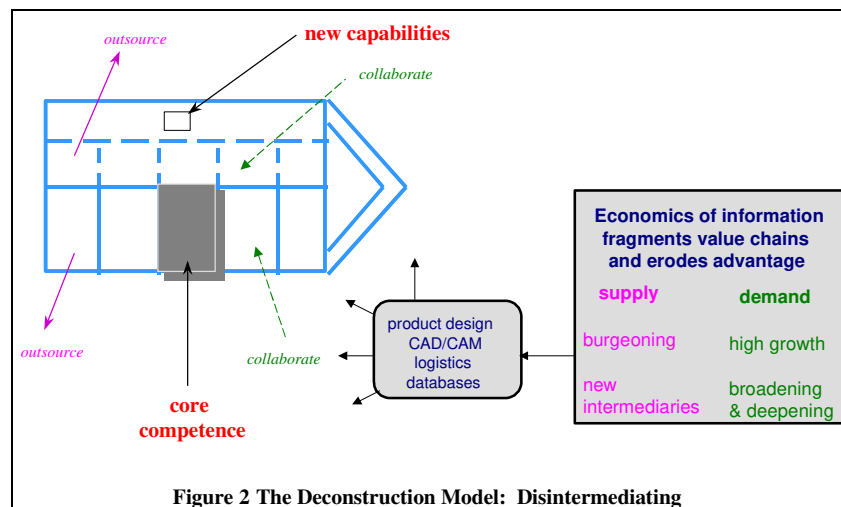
outsource

new capabilities

collaborate

Economics of information fragments value chains and erodes advantage

supply

demand

burgeoning

high growth

new intermediaries

broadening & deepening

product design CAD/CAM logistics databases

outsource

collaborate

core competence

Figure 2 The Deconstruction Model: Disintermediating